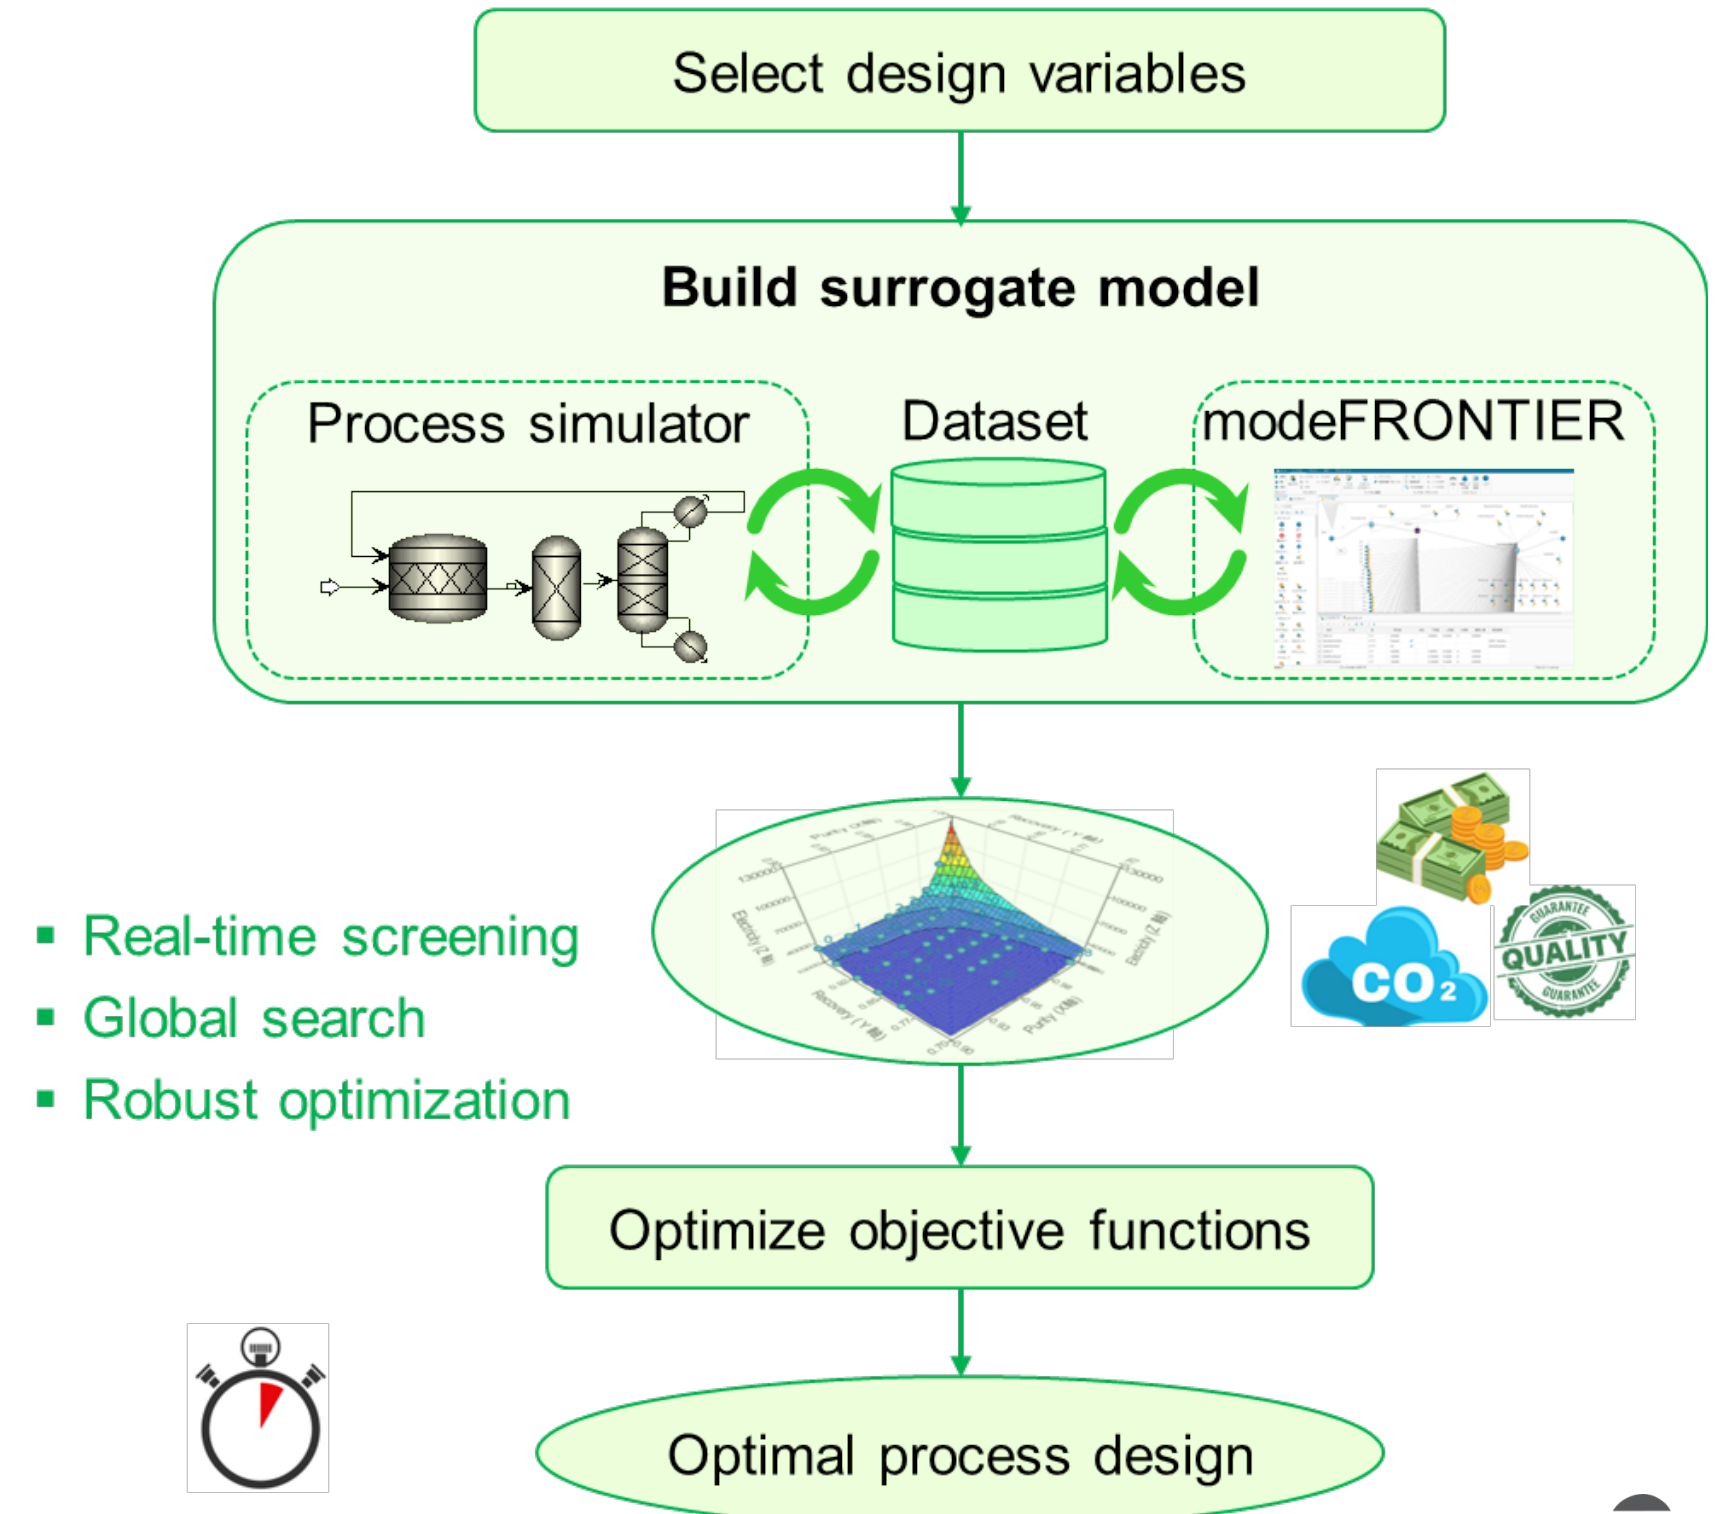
Select design variables

Build surrogate model

Process simulator

Dataset

modeFRONTIER

▪ Real-time screening
▪ Global search
▪ Robust optimization

GUARANTEE QUALITY GUARANTEE

$CO_2$

Optimize objective functions

Optimal process design